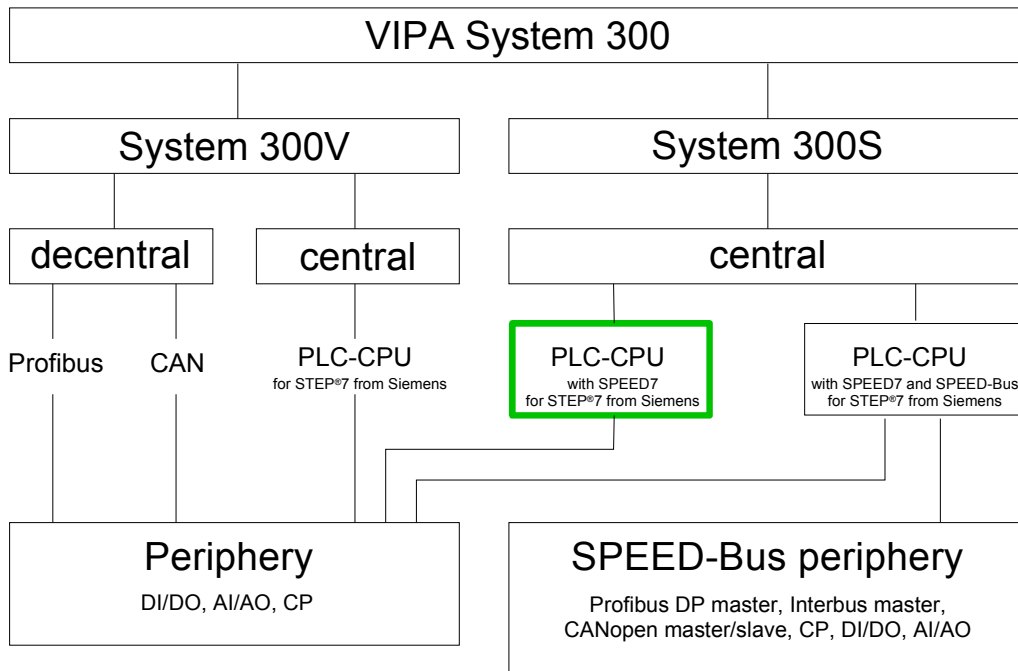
VIPA System 300

System 300V

System 300S

decentral

central

central

Profibus

CAN

PLC-CPU
for STEP®7 from Siemens

PLC-CPU
with SPEED7
for STEP®7 from Siemens

PLC-CPU
with SPEED7 and SPEED-Bus
for STEP®7 from Siemens

Periphery
DI/DO, AI/AO, CP

SPEED-Bus periphery
Profibus DP master, Interbus master, CANopen master/slave, CP, DI/DO, AI/AO